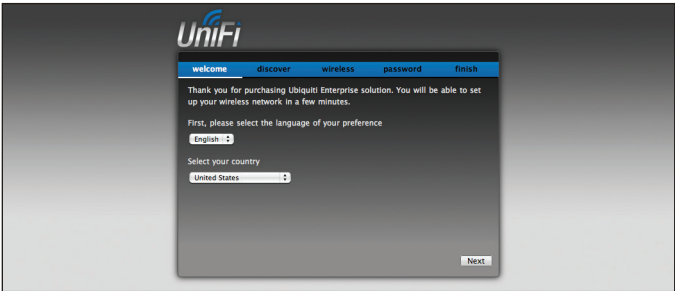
UniFi

welcome discover wireless password finish

Thank you for purchasing Ubiquiti Enterprise solution. You will be able to set up your wireless network in a few minutes.

First, please select the language of your preference

English

Select your country

United States

Next